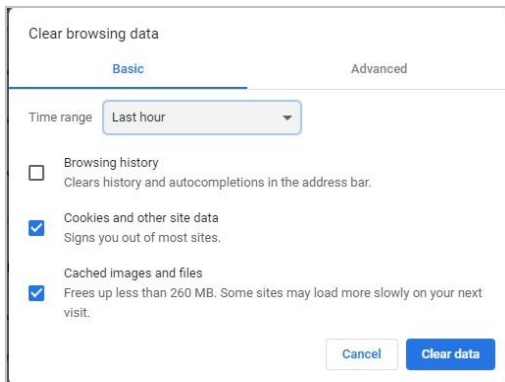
Clear browsing data

Basic

Advanced

Time range

Last hour

Browsing history
Clears history and autocompletions in the address bar.

Cookies and other site data
Signs you out of most sites.

Cached images and files
Frees up less than 260 MB. Some sites may load more slowly on your next visit.

Cancel

Clear data